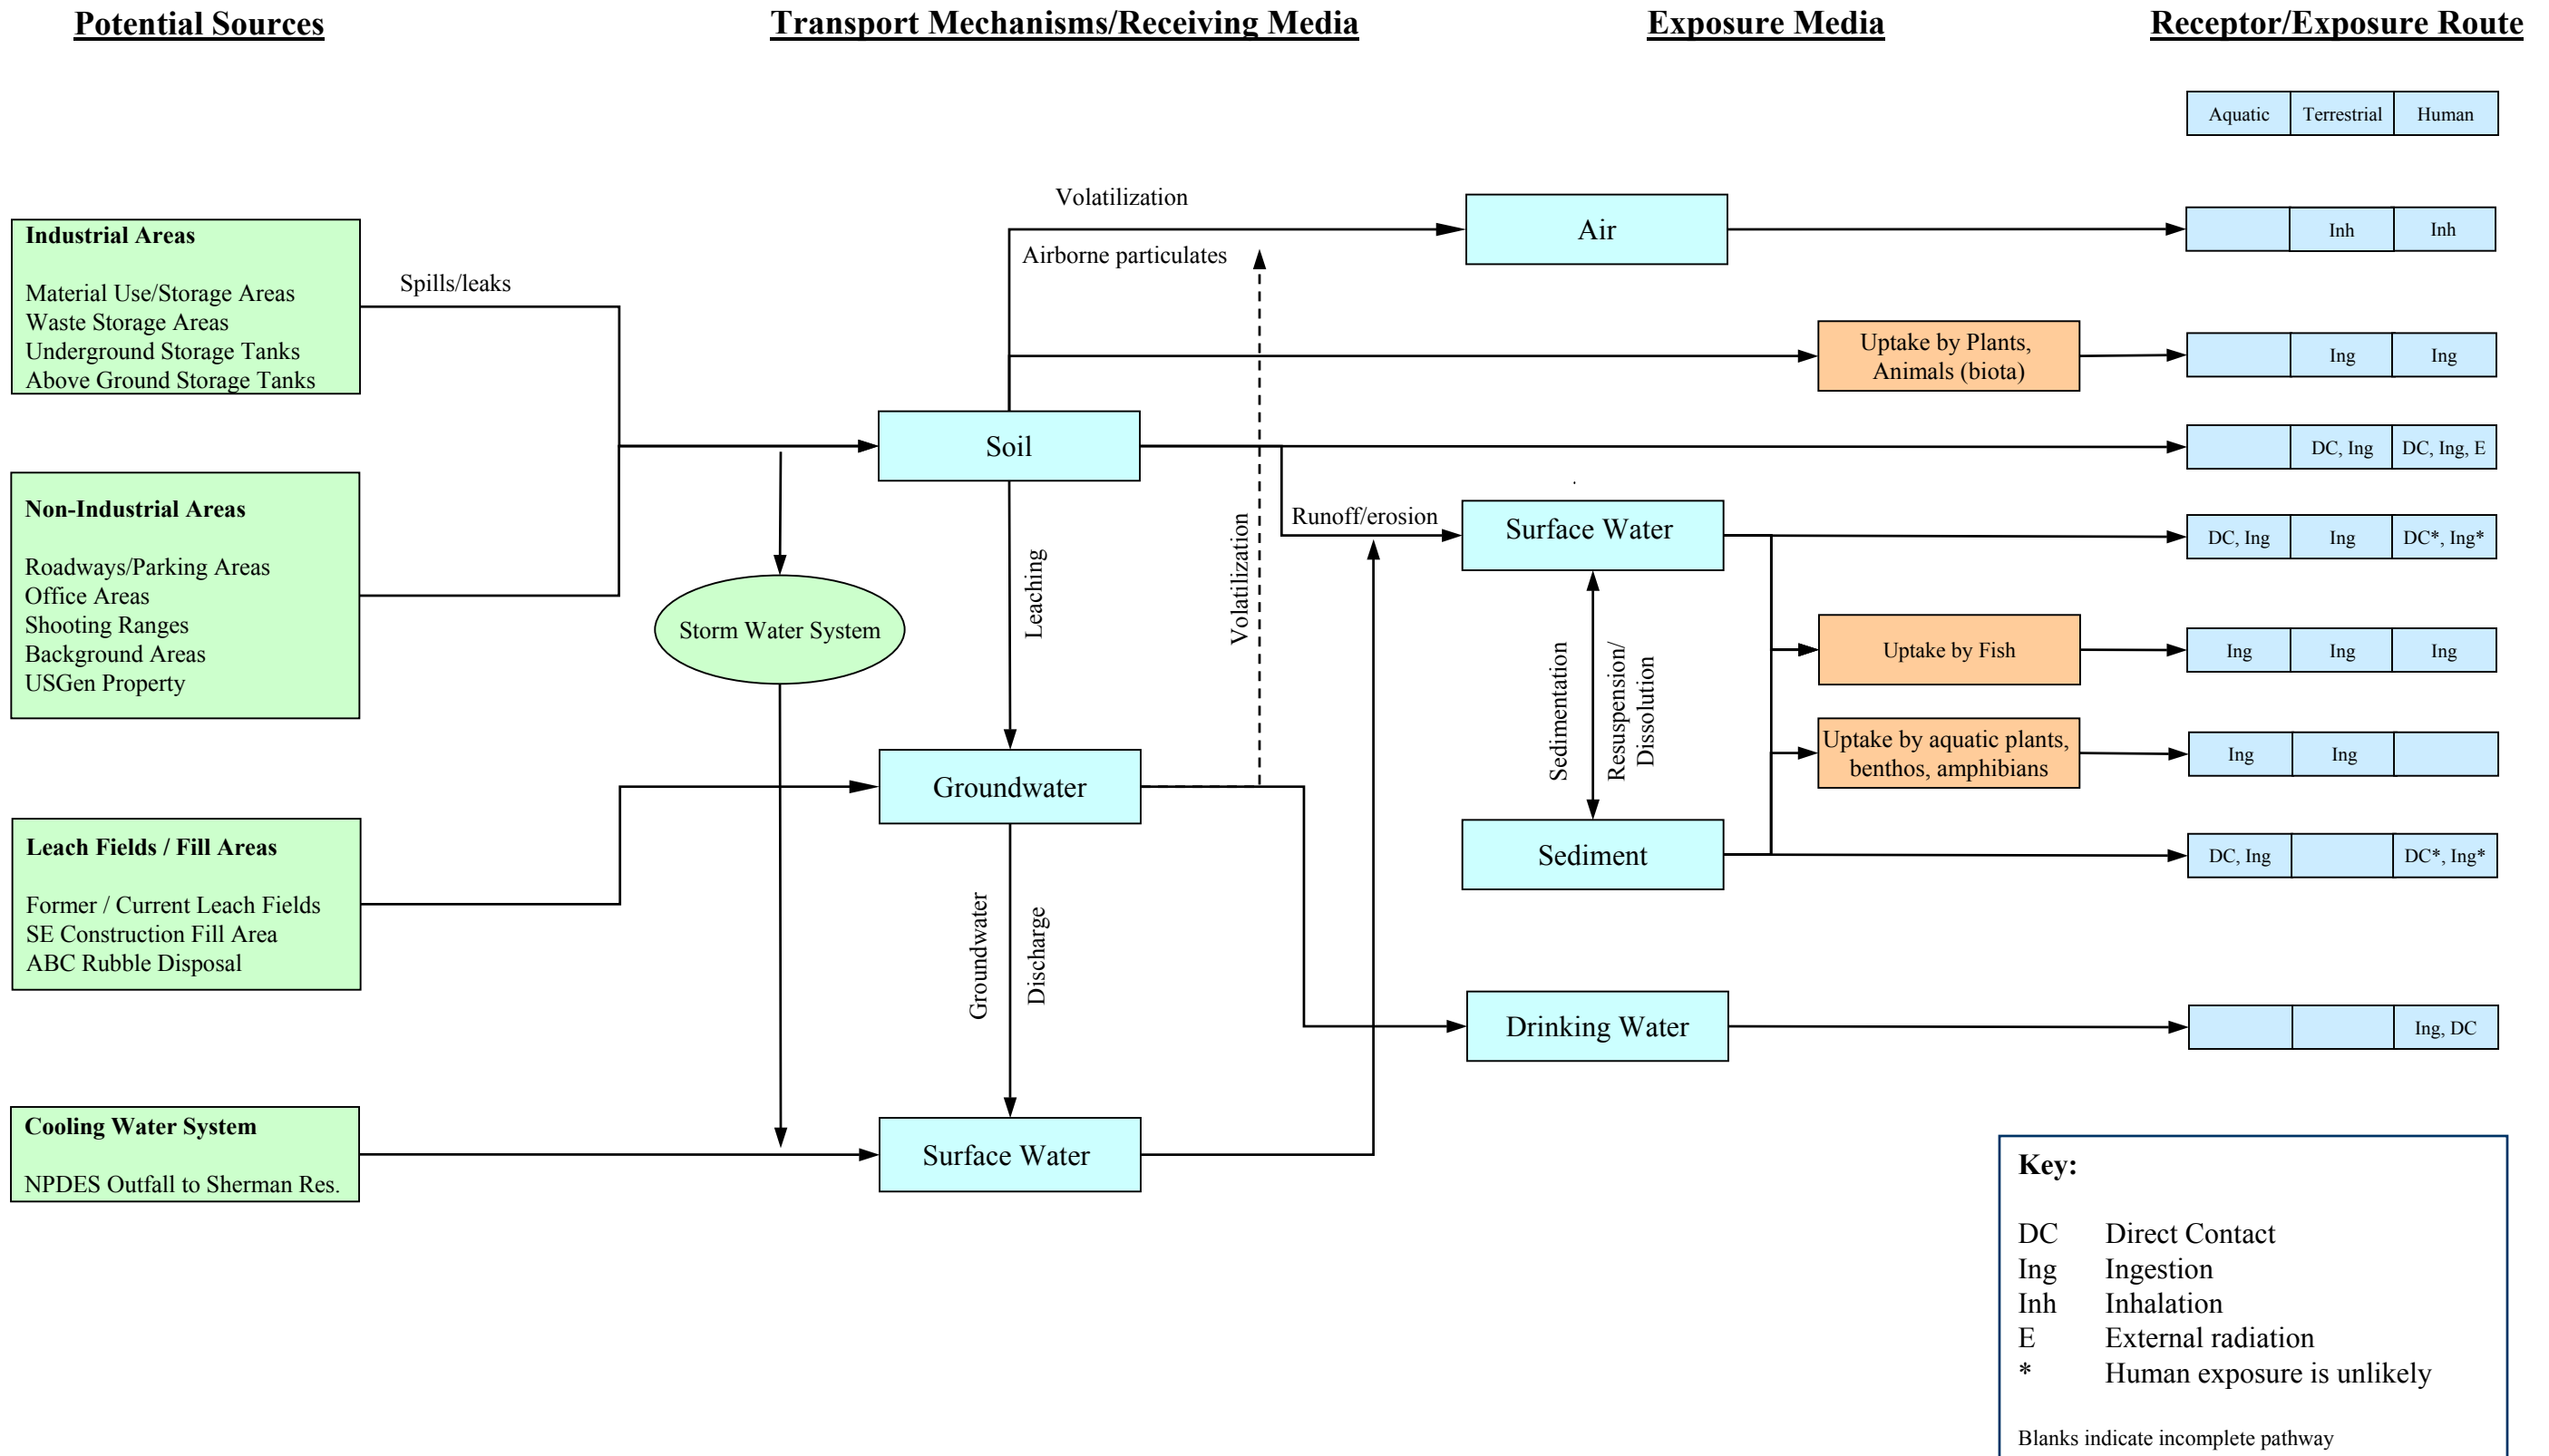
Potential Sources

Transport Mechanisms/Receiving Media

Exposure Media

Receptor/Exposure Route

| Aquatic | Terrestrial | Human |
|---|---|---|

Industrial Areas

Material Use/Storage Areas
Waste Storage Areas
Underground Storage Tanks
Above Ground Storage Tanks

Spills/leaks

Non-Industrial Areas

Roadways/Parking Areas
Office Areas
Shooting Ranges
Background Areas
USGen Property

Leach Fields / Fill Areas

Former / Current Leach Fields
SE Construction Fill Area
ABC Rubble Disposal

Cooling Water System

NPDES Outfall to Sherman Res.

Volatilization

Airborne particulates

Soil

Storm Water System

Leaching

Volatilization

Runoff/erosion

Groundwater

Groundwater

Discharge

Surface Water

Air

Uptake by Plants, Animals (biota)

Surface Water

Sedimentation

Resuspension/ Dissolution

Uptake by Fish

Uptake by aquatic plants, benthos, amphibians

Sediment

Drinking Water

| Aquatic | Terrestrial | Human |
|---|---|---|
| | Inh | Inh |
| | Ing | Ing |
| | DC, Ing | DC, Ing, E |
| DC, Ing | Ing | DC*, Ing* |
| Ing | Ing | Ing |
| Ing | Ing | |
| DC, Ing | | DC*, Ing* |
| | | Ing, DC |

Key:

DC Direct Contact
Ing Ingestion
Inh Inhalation
E External radiation
* Human exposure is unlikely

Blanks indicate incomplete pathway